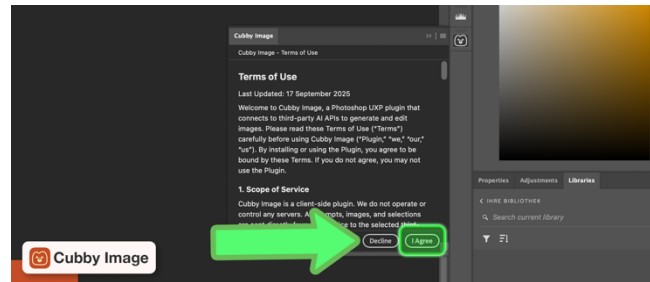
Cubby Image

Cubby Image - Terms of Use

Terms of Use

Last Updated: 17 September 2025

Welcome to Cubby Image, a Photoshop UXP plugin that connects to third-party AI APIs to generate and edit images. Please read these Terms of Use ("Terms") carefully before using Cubby Image ("Plugin," "we," "our," "us"). By installing or using the Plugin, you agree to be bound by these Terms. If you do not agree, you may not use the Plugin.

1. Scope of Service

Cubby Image is a client-side plugin. We do not operate or control any servers. A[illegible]mpts, images, and selections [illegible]ce to the selected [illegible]

Decline

I Agree

Properties Adjustments Libraries

IHRE BIBLIOTHEK

Search current library

Cubby Image